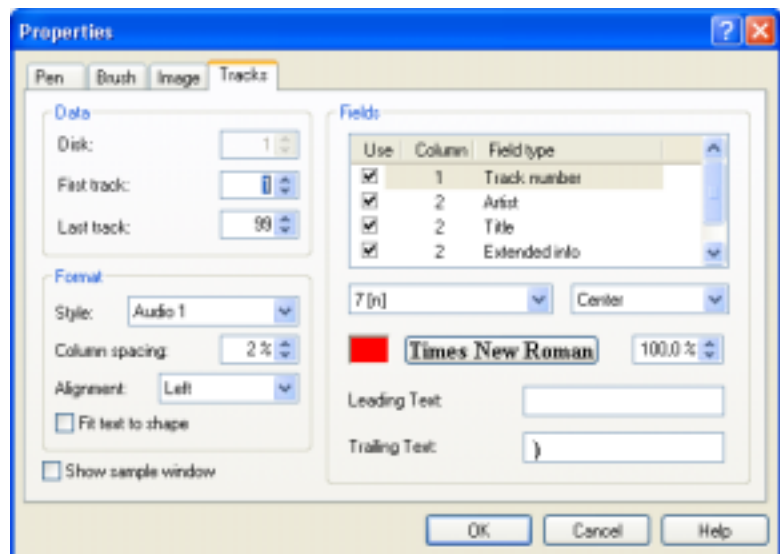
Properties

Pen | Brush | Image | Tracks

Data

Disk: 1

First track: 1

Last track: 99

Format

Style: Audio 1

Column spacing: 2 %

Alignment: Left

Fit text to shape

Show sample window

Fields

| Use | Column | Field type |
|---|---|---|
| ☑ | 1 | Track number |
| ☑ | 2 | Artist |
| ☑ | 2 | Title |
| ☑ | 2 | Extended info |

7 [n]

Center

Times New Roman

100,0 %

Leading Text:

Trailing Text: )

OK Cancel Help